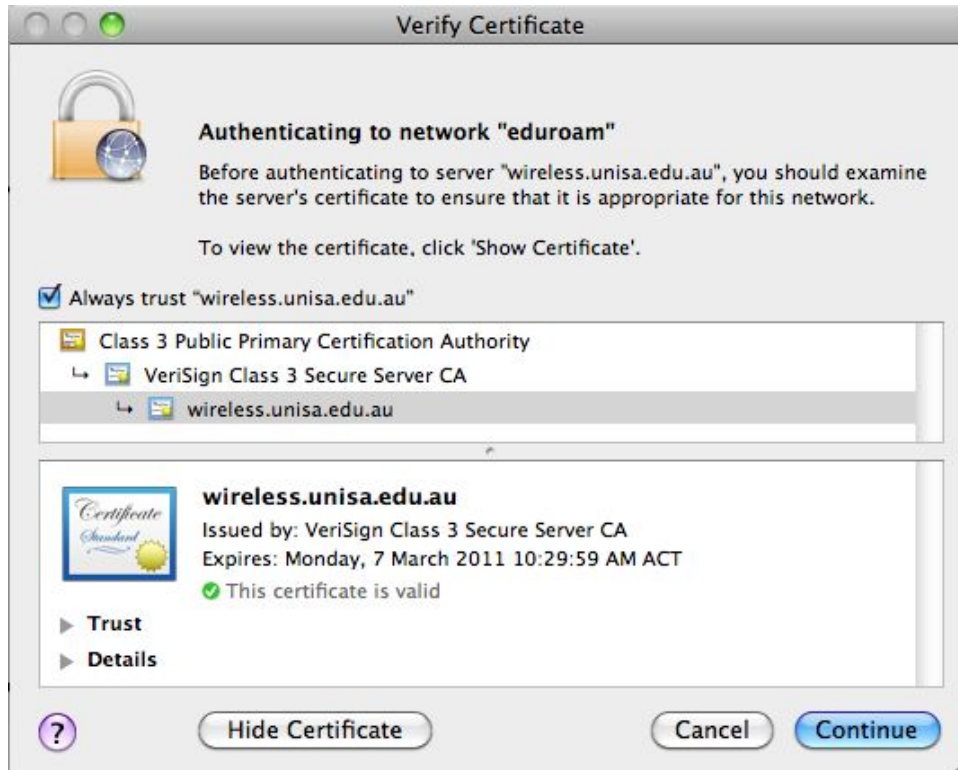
Verify Certificate

Authenticating to network "eduroam"

Before authenticating to server "wireless.unisa.edu.au", you should examine the server's certificate to ensure that it is appropriate for this network.

To view the certificate, click 'Show Certificate'.

Always trust "wireless.unisa.edu.au"

Class 3 Public Primary Certification Authority
VeriSign Class 3 Secure Server CA
wireless.unisa.edu.au

Certificate
Standard

wireless.unisa.edu.au
Issued by: VeriSign Class 3 Secure Server CA
Expires: Monday, 7 March 2011 10:29:59 AM ACT
This certificate is valid

Trust
Details

?
Hide Certificate
Cancel
Continue